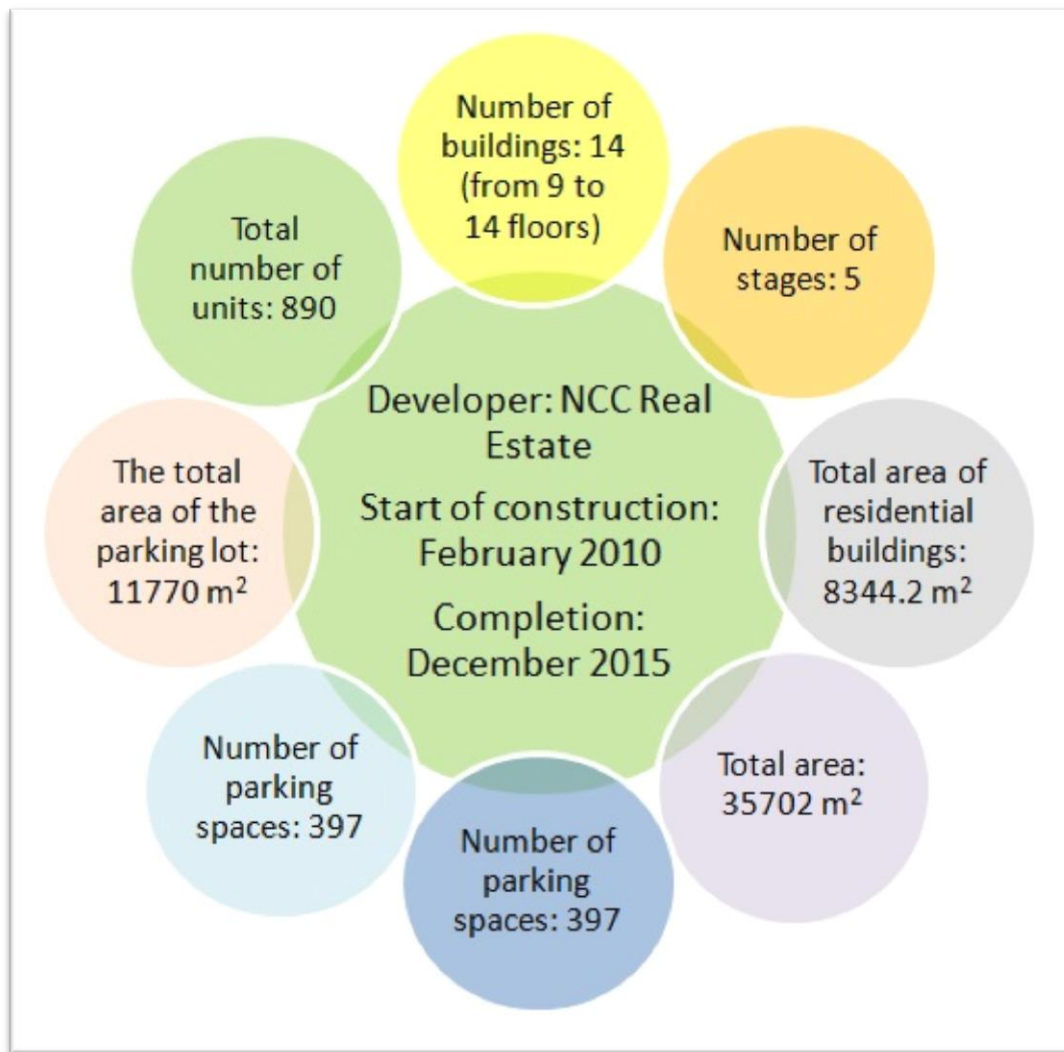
Developer: NCC Real Estate

Start of construction: February 2010

Completion: December 2015

Number of buildings: 14 (from 9 to 14 floors)

Number of stages: 5

Total area of residential buildings: 8344.2 m$^2$

Total area: 35702 m$^2$

Number of parking spaces: 397

Number of parking spaces: 397

The total area of the parking lot: 11770 m$^2$

Total number of units: 890